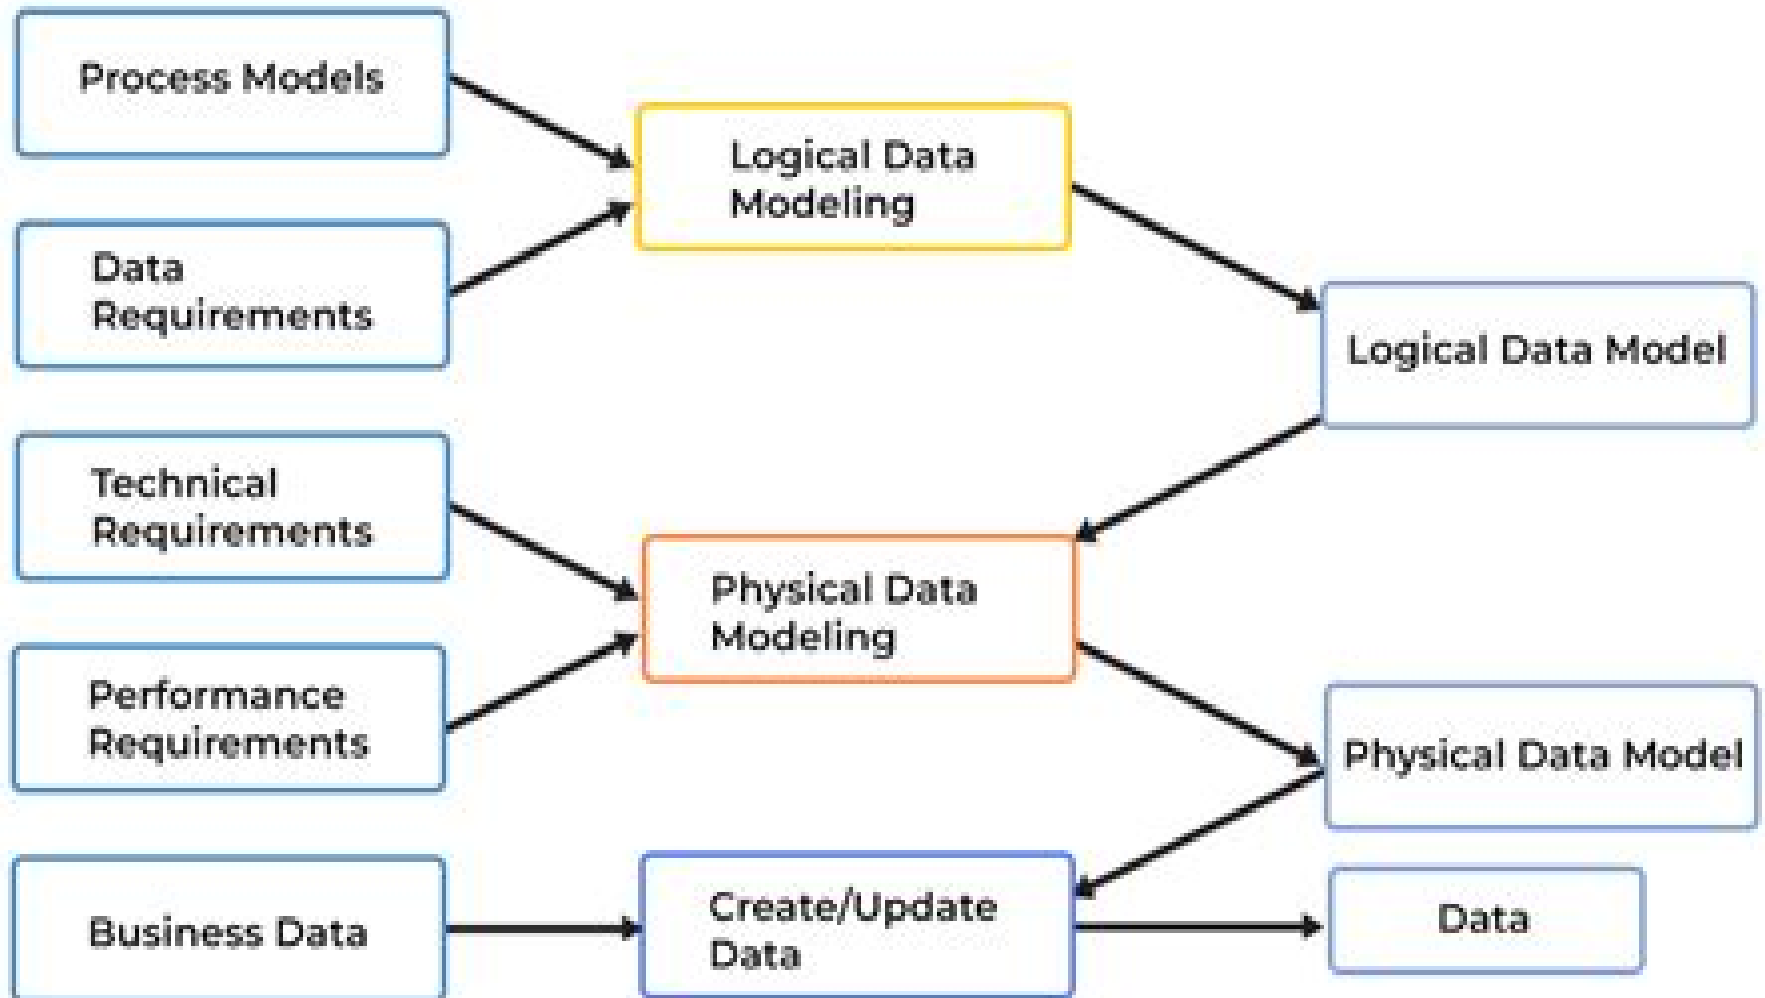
Process Models

Data Requirements

Logical Data Modeling

Logical Data Model

Technical Requirements

Performance Requirements

Physical Data Modeling

Physical Data Model

Business Data

Create/Update Data

Data